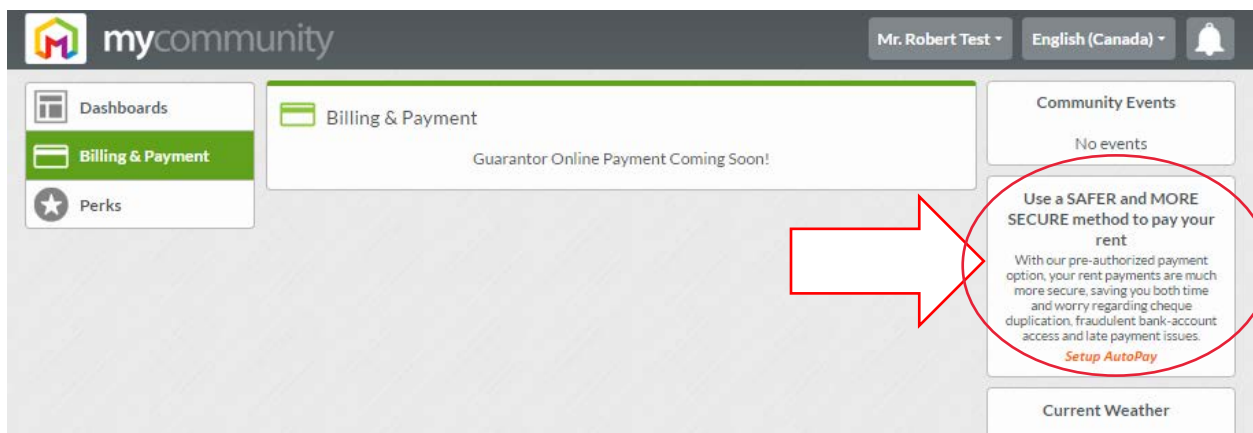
mycommunity

Mr. Robert Test

English (Canada)

Dashboards

Billing & Payment

Perks

Billing & Payment

Guarantor Online Payment Coming Soon!

Community Events

No events

Use a SAFER and MORE SECURE method to pay your rent

With our pre-authorized payment option, your rent payments are much more secure, saving you both time and worry regarding cheque duplication, fraudulent bank-account access and late payment issues.

Setup AutoPay

Current Weather